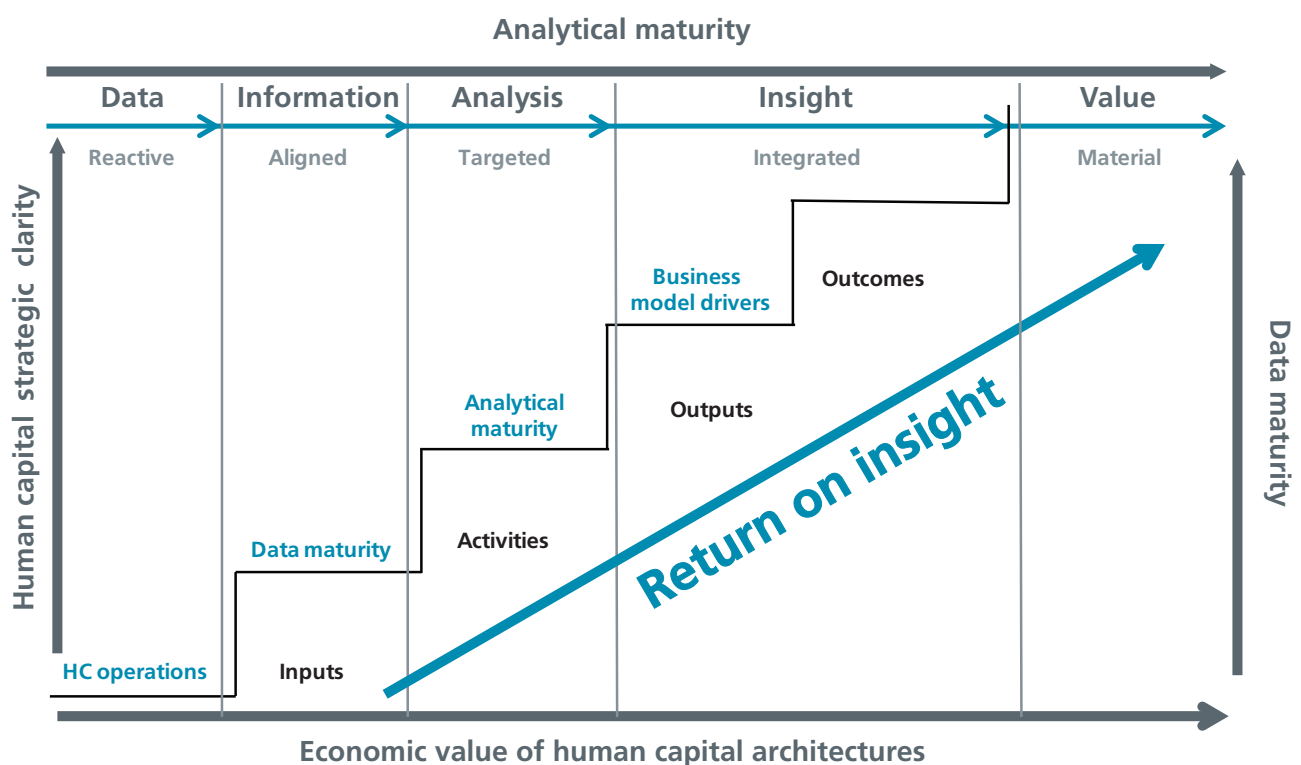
Analytical maturity

Data
Reactive

Information
Aligned

Analysis
Targeted

Insight
Integrated

Value
Material

Human capital strategic clarity

Data maturity

Business model drivers

Outcomes

Analytical maturity

Outputs

Return on insight

Data maturity

Activities

HC operations

Inputs

Economic value of human capital architectures